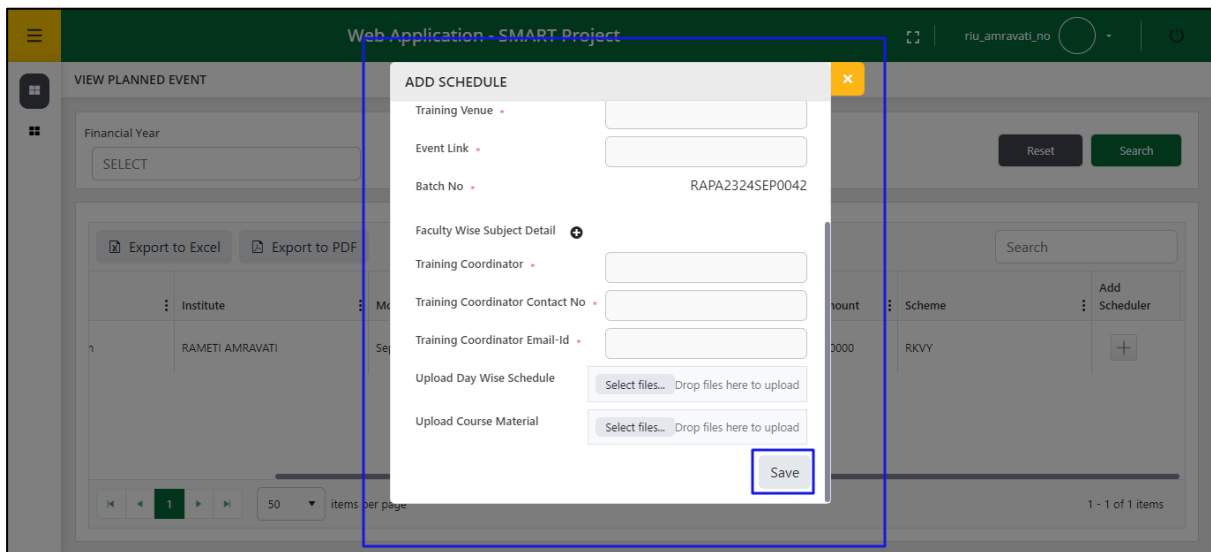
Web Application - SMART Project

riu_amravati_no

VIEW PLANNED EVENT

Financial Year

SELECT

Reset

Search

Export to Excel

Export to PDF

Search

| | Institute | Mo | nount | Scheme | Add Scheduler |
|---|---|---|---|---|---|
| n | RAMETI AMRAVATI | Sep | 0000 | RKVY | + |

1

50

items per page

1 - 1 of 1 items

ADD SCHEDULE

×

Training Venue *

Event Link *

Batch No *

RAPA2324SEP0042

Faculty Wise Subject Detail

Training Coordinator *

Training Coordinator Contact No *

Training Coordinator Email-Id *

Upload Day Wise Schedule

Select files... Drop files here to upload

Upload Course Material

Select files... Drop files here to upload

Save